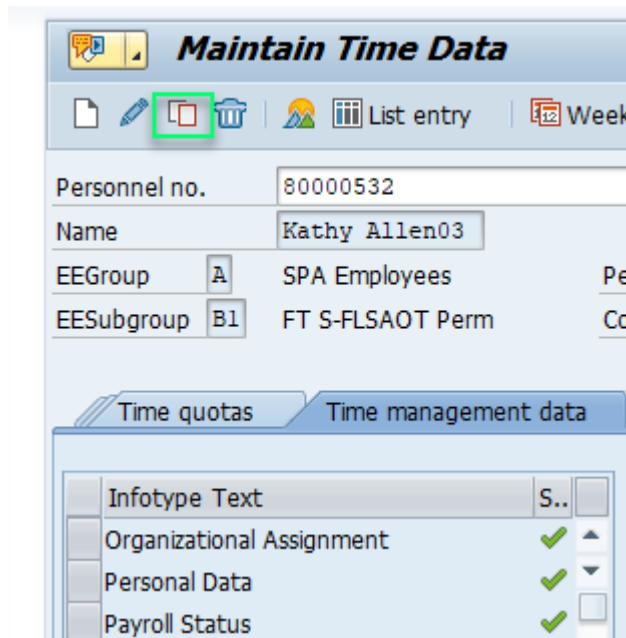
Maintain Time Data

List entry | Week

Personnel no. 80000532

Name Kathy Allen03

EEGroup A SPA Employees Pe

EESubgroup B1 FT S-FLSAOT Perm Co

Time quotas | Time management data

| Infotype Text | S.. |
|---|---|
| Organizational Assignment | ✔ |
| Personal Data | ✔ |
| Payroll Status | ✔ |